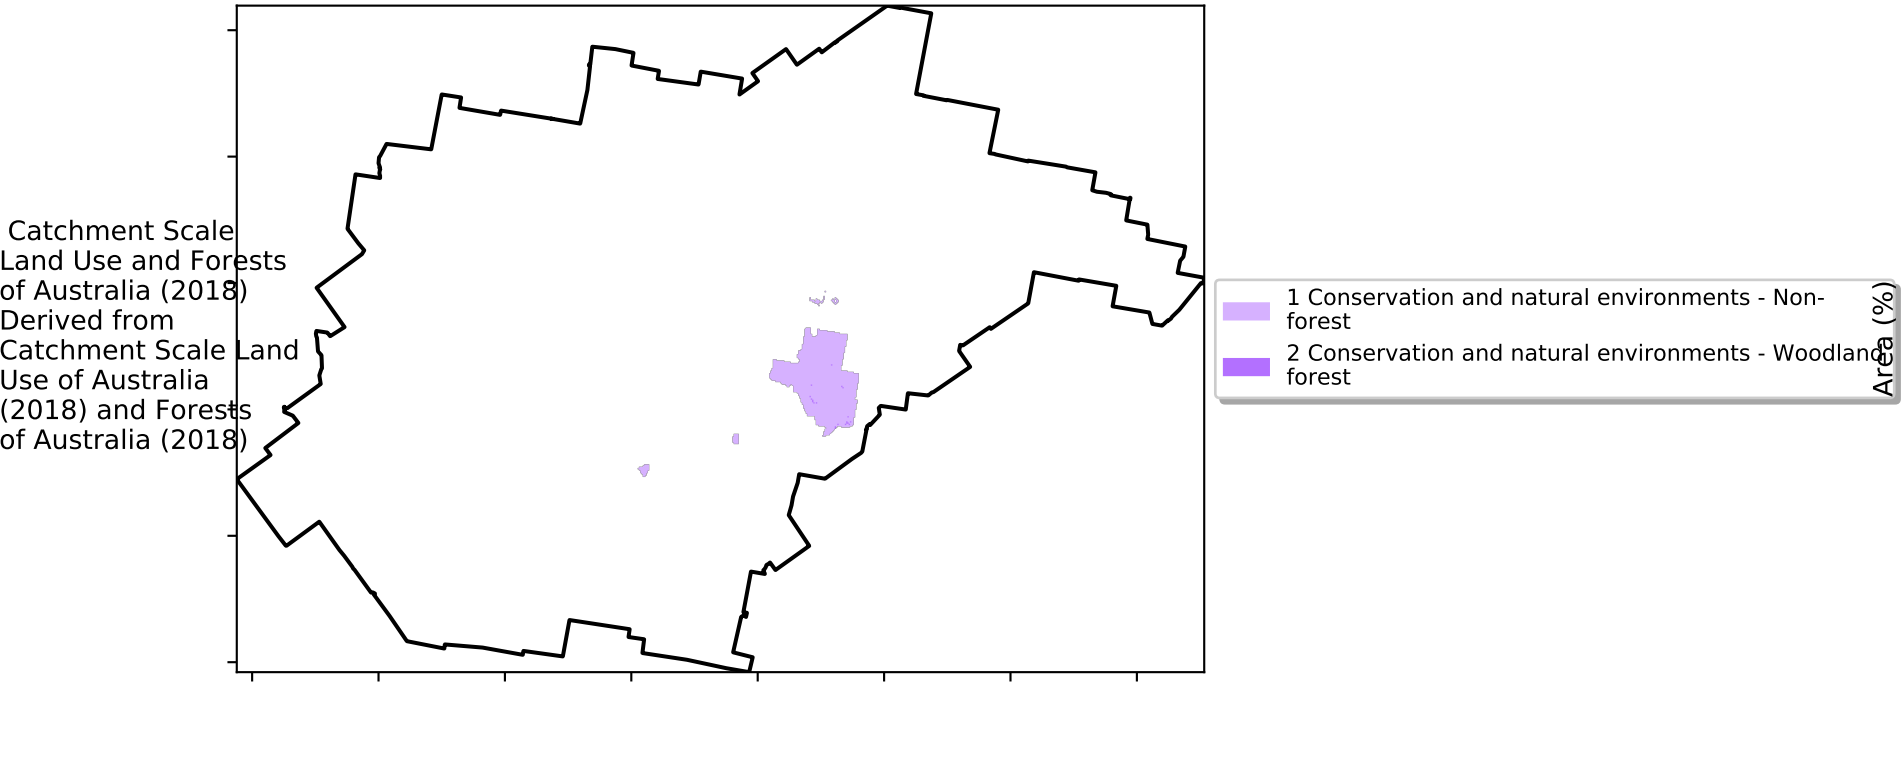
Catchment Scale Land Use and Forests of Australia (2018) Derived from Catchment Scale Land Use of Australia (2018) and Forests of Australia (2018)

1 Conservation and natural environments - Non-forest
2 Conservation and natural environments - Woodland forest

Area (%)